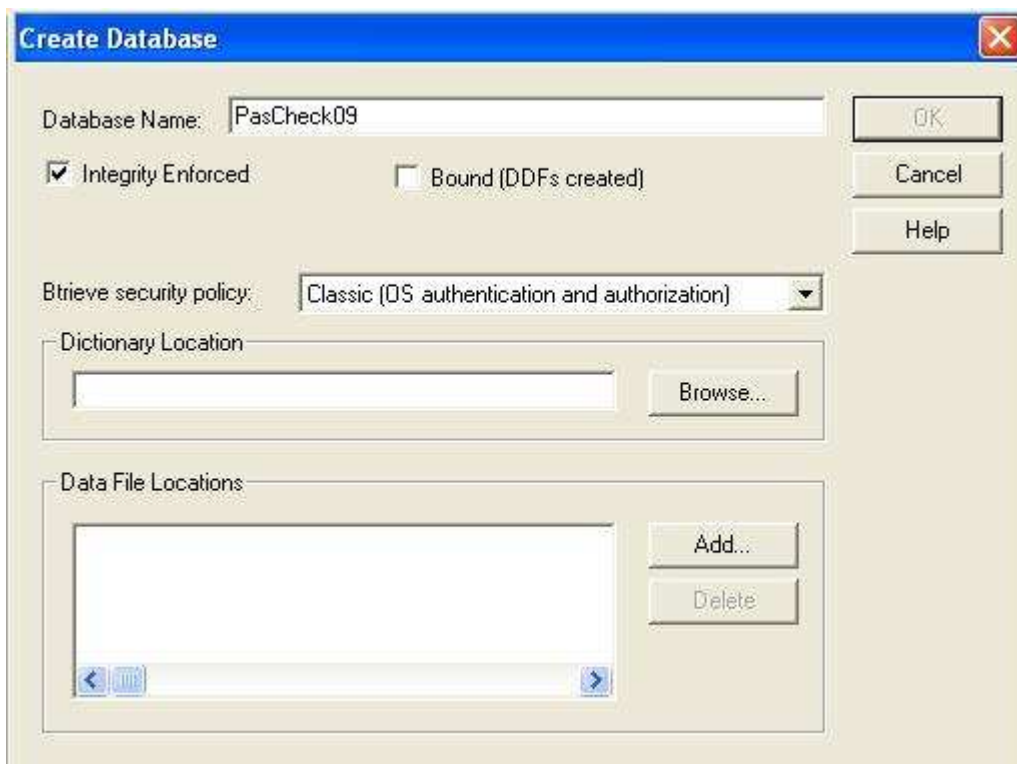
Create Database

Database Name: PasCheck09

OK

Cancel

Help

Integrity Enforced

Bound (DDFs created)

Btrieve security policy: Classic (OS authentication and authorization)

Dictionary Location

Browse...

Data File Locations

Add...

Delete